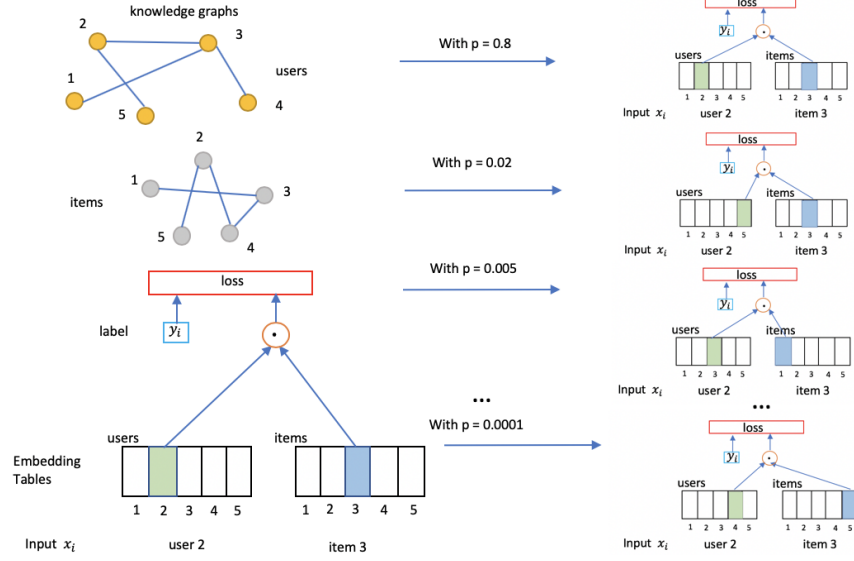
knowledge graphs
2
3
1
users
5
4
2
1
items
3
5
4
loss
label
$y_i$
$\odot$
users
items
Embedding Tables
1 2 3 4 5
1 2 3 4 5
Input $x_i$
user 2
item 3

With p = 0.8
With p = 0.02
With p = 0.005
...
With p = 0.0001

loss
$y_i$
users
items
1 2 3 4 5
1 2 3 4 5
Input $x_i$
user 2
item 3

loss
$y_i$
users
items
1 2 3 4 5
1 2 3 4 5
Input $x_i$
user 2
item 3

loss
$y_i$
users
items
1 2 3 4 5
1 2 3 4 5
Input $x_i$
user 2
item 3
...
loss
$y_i$
users
items
1 2 3 4 5
1 2 3 4 5
Input $x_i$
user 2
item 3